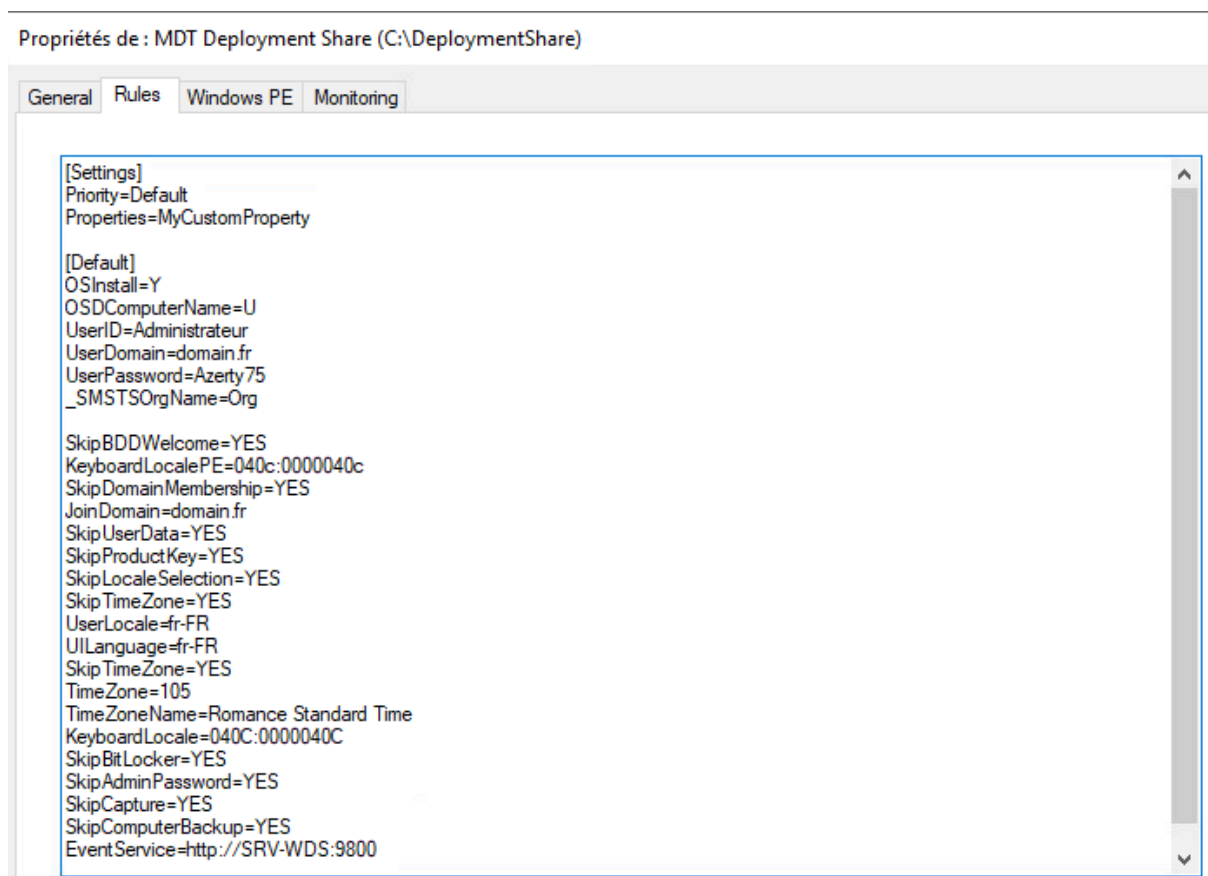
Propriétés de : MDT Deployment Share (C:\DeploymentShare)

General | Rules | Windows PE | Monitoring

[Settings]
Priority=Default
Properties=MyCustomProperty

[Default]
OSInstall=Y
OSDComputerName=U
UserID=Administrateur
UserDomain=domain.fr
UserPassword=Azerty75
_SMSTSOrgName=Org

SkipBDDWelcome=YES
KeyboardLocalePE=040c:0000040c
SkipDomainMembership=YES
JoinDomain=domain.fr
SkipUserData=YES
SkipProductKey=YES
SkipLocaleSelection=YES
SkipTimeZone=YES
UserLocale=fr-FR
UILanguage=fr-FR
SkipTimeZone=YES
TimeZone=105
TimeZoneName=Romance Standard Time
KeyboardLocale=040C:0000040C
SkipBitLocker=YES
SkipAdminPassword=YES
SkipCapture=YES
SkipComputerBackup=YES
EventService=http://SRV-WDS:9800